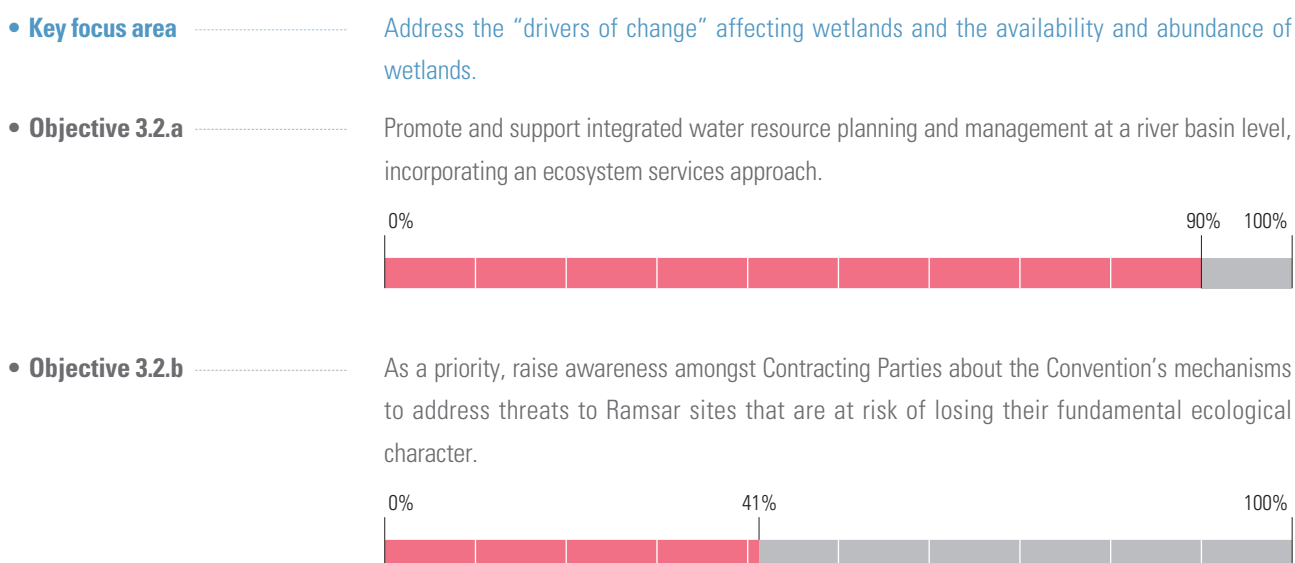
• Key focus area

Address the “drivers of change” affecting wetlands and the availability and abundance of wetlands.

• Objective 3.2.a

Promote and support integrated water resource planning and management at a river basin level, incorporating an ecosystem services approach.

0% 90% 100%

• Objective 3.2.b

As a priority, raise awareness amongst Contracting Parties about the Convention’s mechanisms to address threats to Ramsar sites that are at risk of losing their fundamental ecological character.

0% 41% 100%